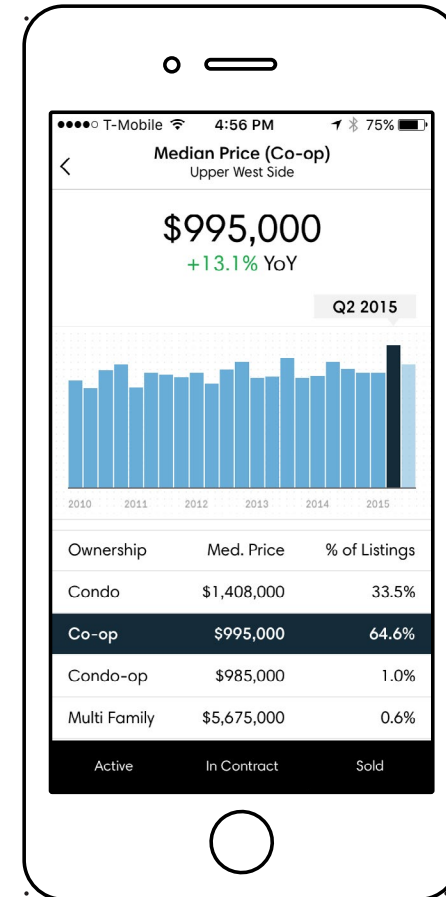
●●●●○ T-Mobile 4:56 PM 75%

<

Median Price (Co-op)
Upper West Side

$995,000
+13.1% YoY

Q2 2015

2010 2011 2012 2013 2014 2015

| Ownership | Med. Price | % of Listings |
|---|---|---|
| Condo | \$1,408,000 | 33.5% |
| Co-op | \$995,000 | 64.6% |
| Condo-op | \$985,000 | 1.0% |
| Multi Family | \$5,675,000 | 0.6% |

Active In Contract Sold